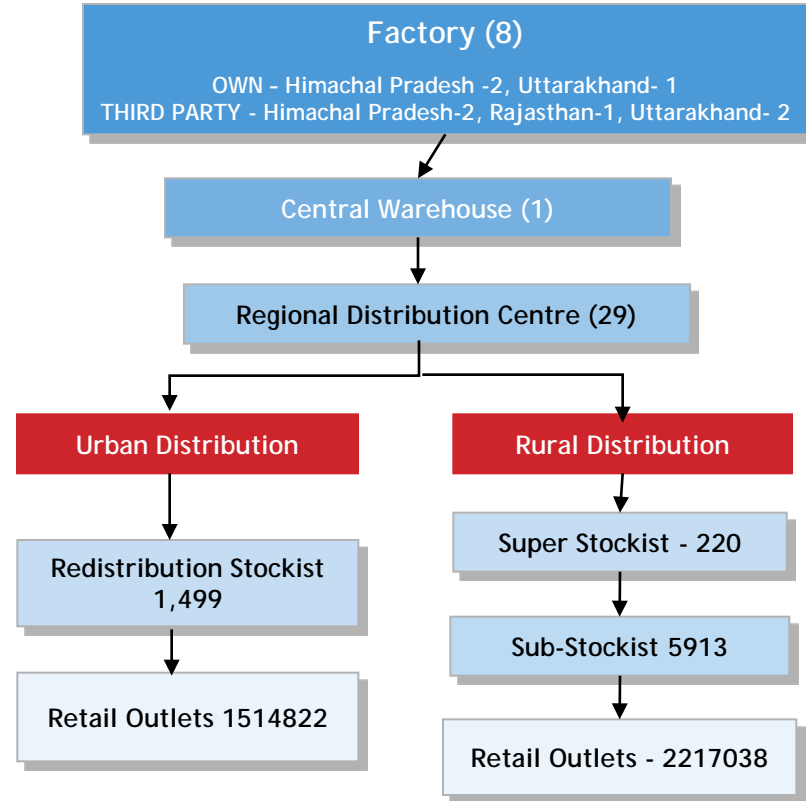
Factory (8)

OWN – Himachal Pradesh -2, Uttarakhand- 1
THIRD PARTY - Himachal Pradesh-2, Rajasthan-1, Uttarakhand- 2

Central Warehouse (1)

Regional Distribution Centre (29)

Urban Distribution

Redistribution Stockist 1,499

Retail Outlets 1514822

Rural Distribution

Super Stockist - 220

Sub-Stockist 5913

Retail Outlets - 2217038